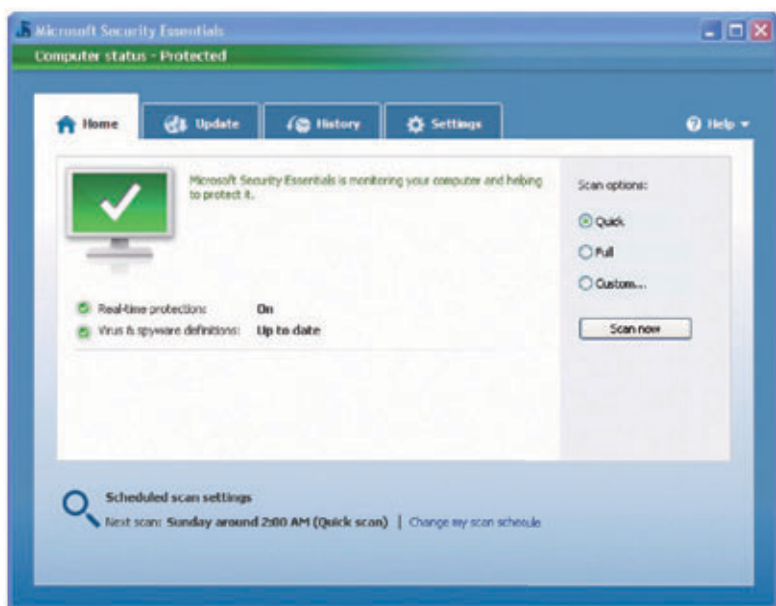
Microsoft Security Essentials

Computer status - Protected

Home
Update
History
Settings
Help

Microsoft Security Essentials is monitoring your computer and helping to protect it.

Real-time protection: On
Virus & spyware definitions: Up to date

Scan options:
Quick
Full
Custom...
Scan now

Scheduled scan settings
Next scan: Sunday around 2:00 AM (Quick scan) | Change my scan schedule